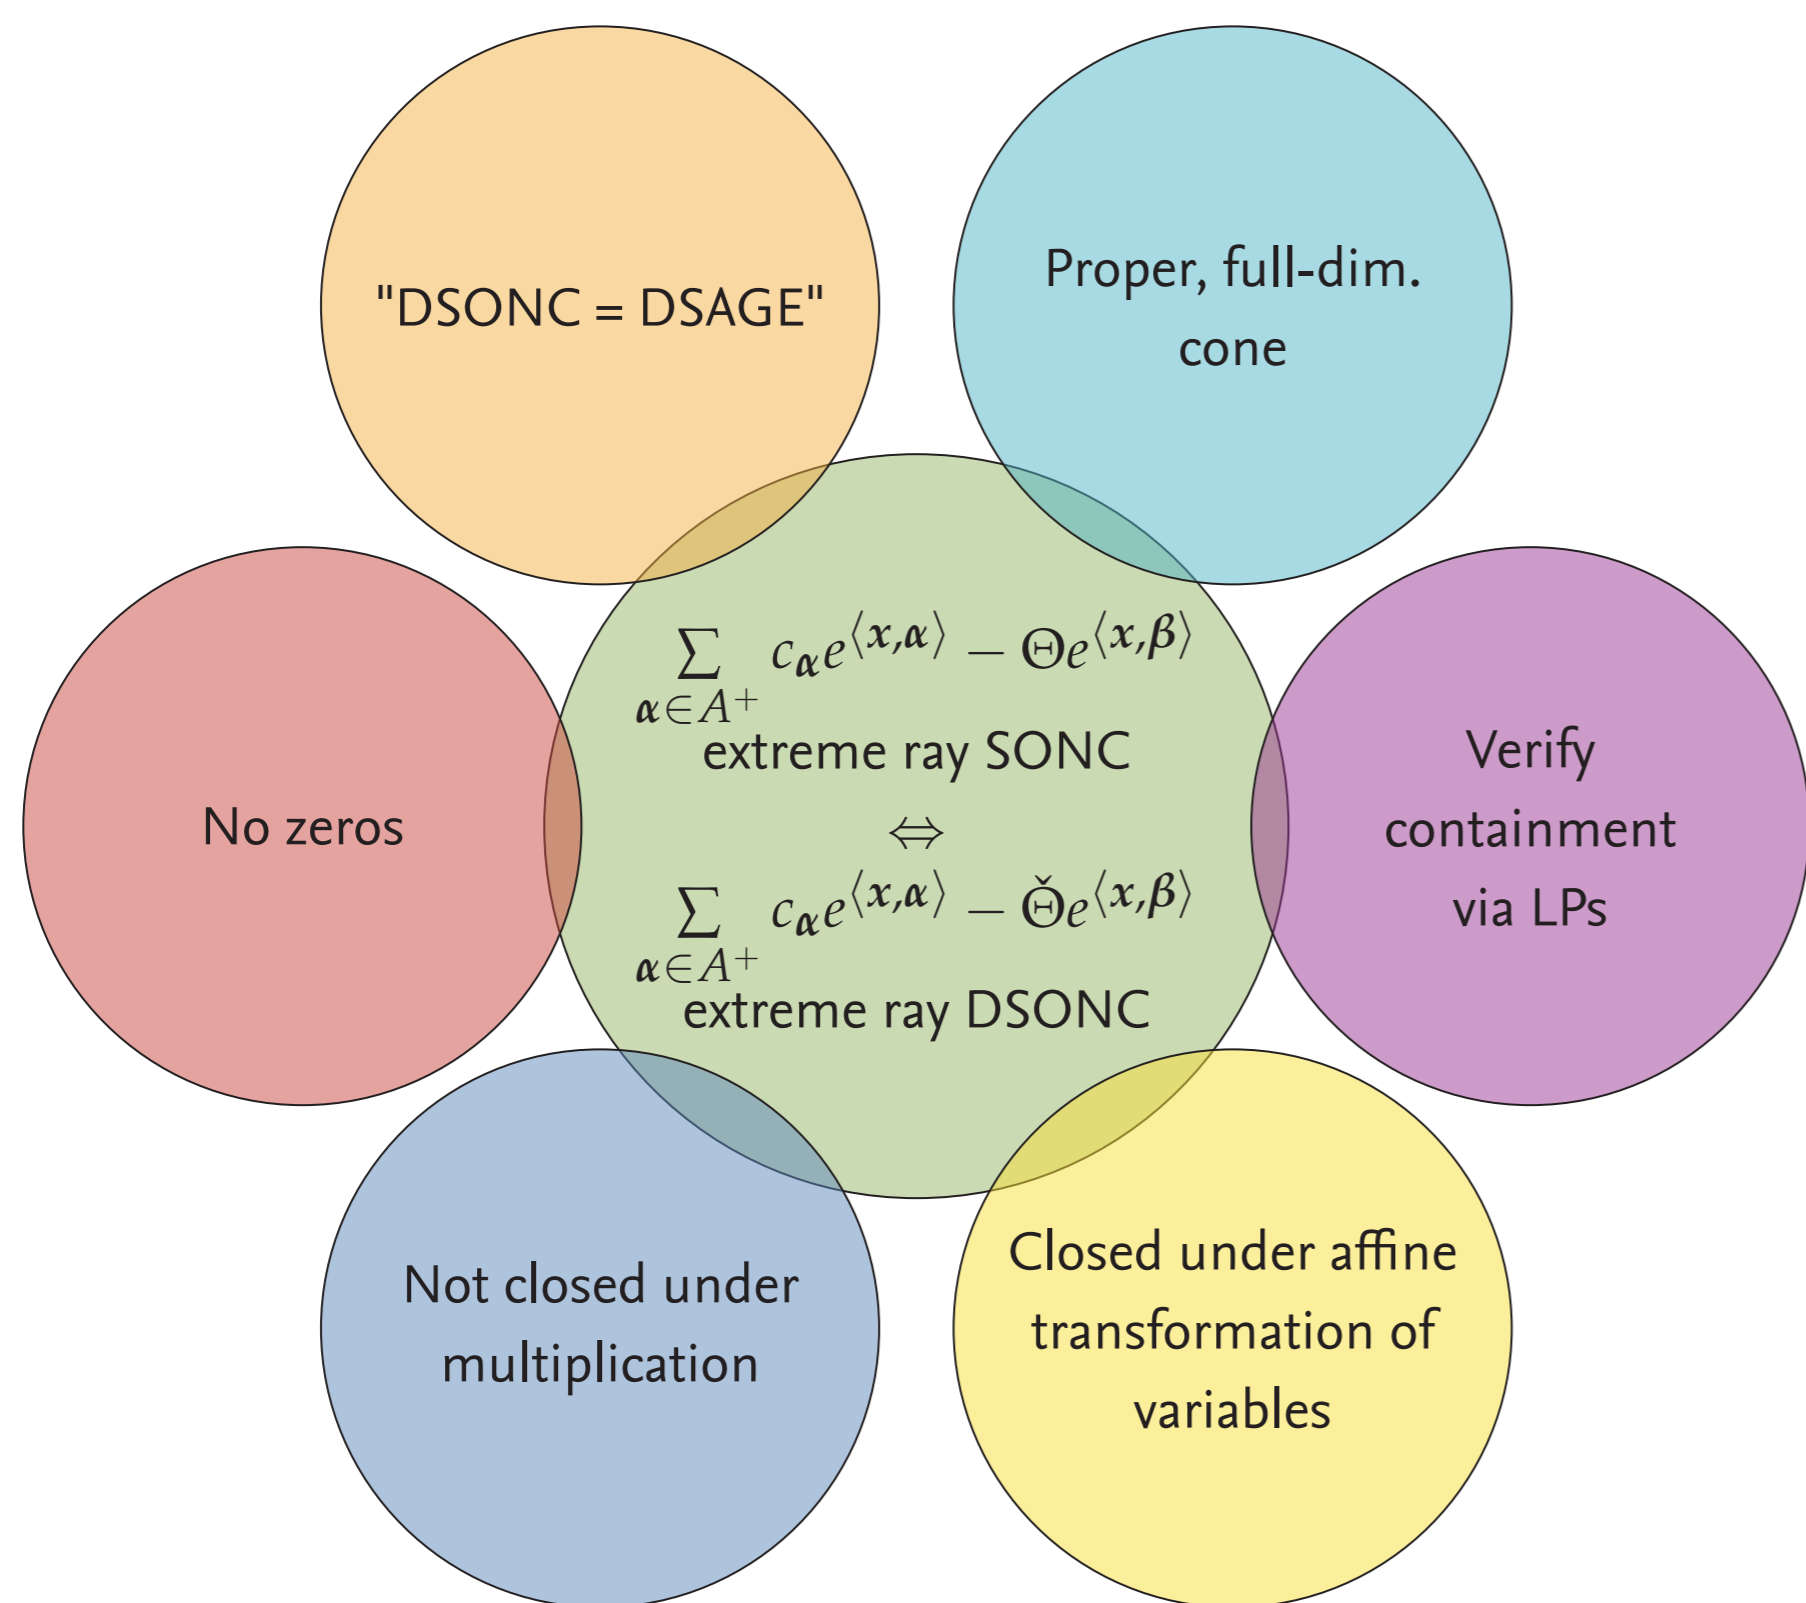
"DSONC = DSAGE"

Proper, full-dim. cone

No zeros

$\sum_{\alpha \in A^+} c_{\alpha} e^{\langle x, \alpha \rangle} - \Theta e^{\langle x, \beta \rangle}$
extreme ray SONC
$\Leftrightarrow$
$\sum_{\alpha \in A^+} c_{\alpha} e^{\langle x, \alpha \rangle} - \check{\Theta} e^{\langle x, \beta \rangle}$
extreme ray DSONC

Verify containment via LPs

Not closed under multiplication

Closed under affine transformation of variables